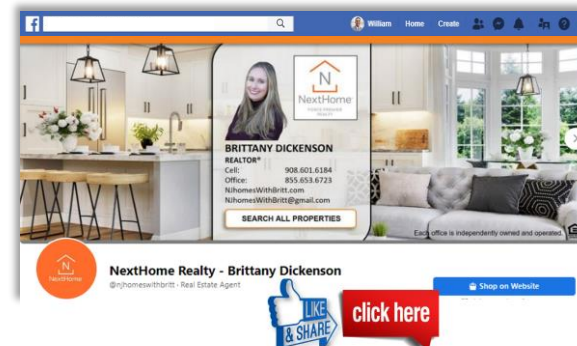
William Home Create

N
NextHome
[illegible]

BRITTANY DICKENSON
REALTOR®
Cell: 908.601.6184
Office: 855.653.6723
NjhomesWithBritt.com
NjhomesWithBritt@gmail.com

SEARCH ALL PROPERTIES

Each office is independently owned and operated.

NextHome

NextHome Realty - Brittany Dickenson
@njhomeswithbritt · Real Estate Agent

Shop on Website

LIKE & SHARE

click here